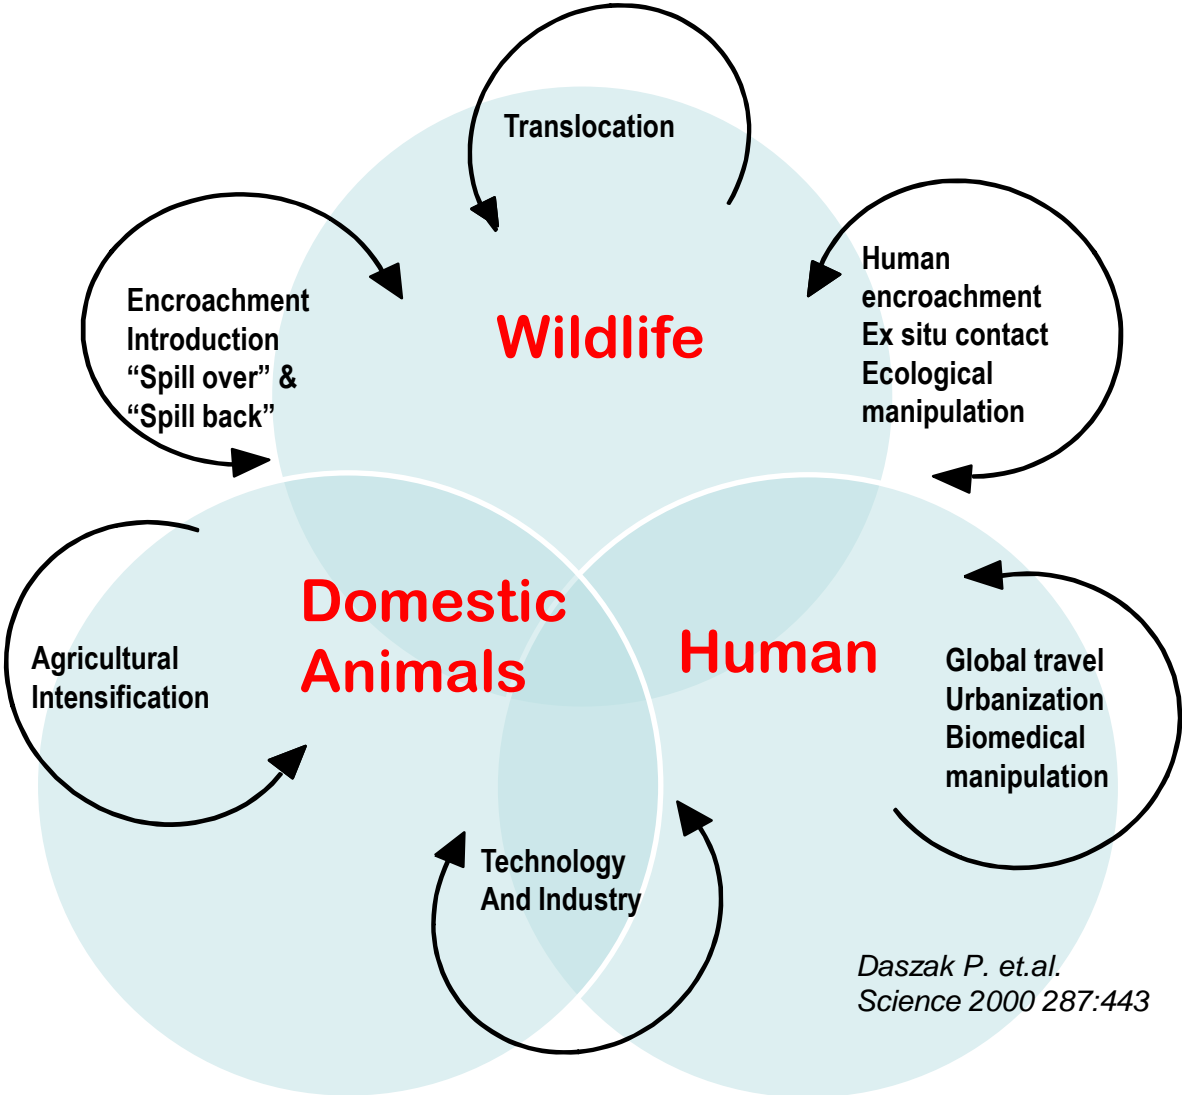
Translocation

Encroachment
Introduction
“Spill over” &
“Spill back”

Wildlife

Human
encroachment
Ex situ contact
Ecological
manipulation

Agricultural
Intensification

Domestic
Animals

Human

Global travel
Urbanization
Biomedical
manipulation

Technology
And Industry

Daszak P. et.al.
Science 2000 287:443